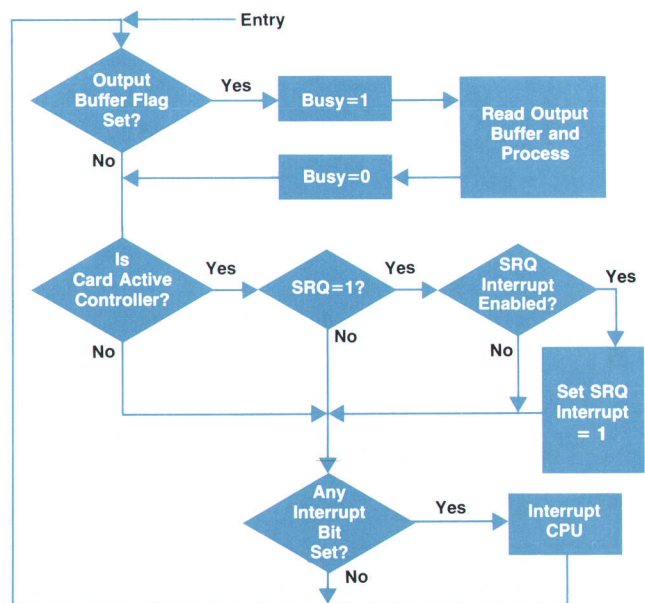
Entry

Output Buffer Flag Set?

Yes

Busy=1

Read Output Buffer and Process

No

Busy=0

Is Card Active Controller?

Yes

SRQ=1?

Yes

SRQ Interrupt Enabled?

Yes

No

No

No

Set SRQ Interrupt = 1

Any Interrupt Bit Set?

Yes

Interrupt CPU

No